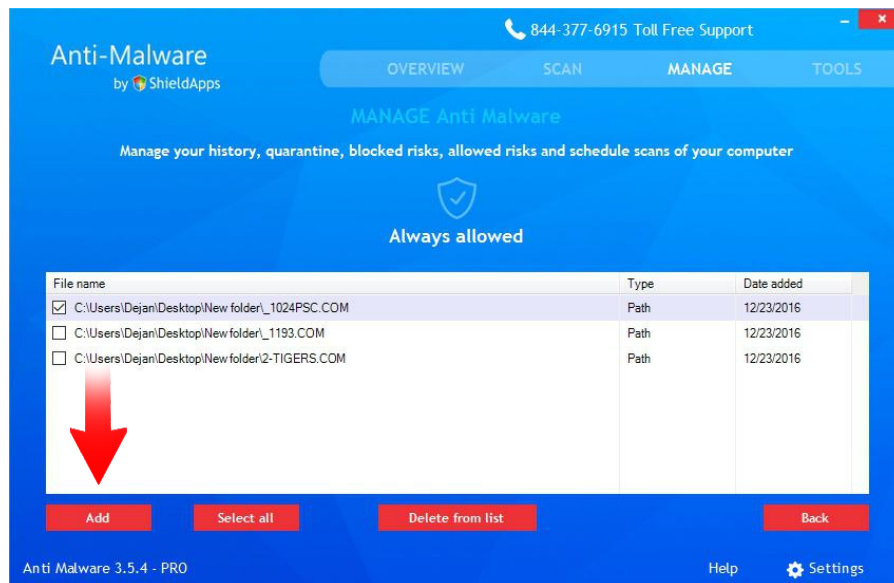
844-377-6915 Toll Free Support

Anti-Malware
by ShieldApps

OVERVIEW SCAN MANAGE TOOLS

MANAGE Anti Malware

Manage your history, quarantine, blocked risks, allowed risks and schedule scans of your computer

Always allowed

| File name | Type | Date added |
|---|---|---|
| ☑ C:\Users\Dejan\Desktop\New folder\_1024PSC.COM | Path | 12/23/2016 |
| ☐ C:\Users\Dejan\Desktop\New folder\_1193.COM | Path | 12/23/2016 |
| ☐ C:\Users\Dejan\Desktop\New folder\2-TIGERS.COM | Path | 12/23/2016 |

Add Select all Delete from list Back

Anti Malware 3.5.4 - PRO Help Settings